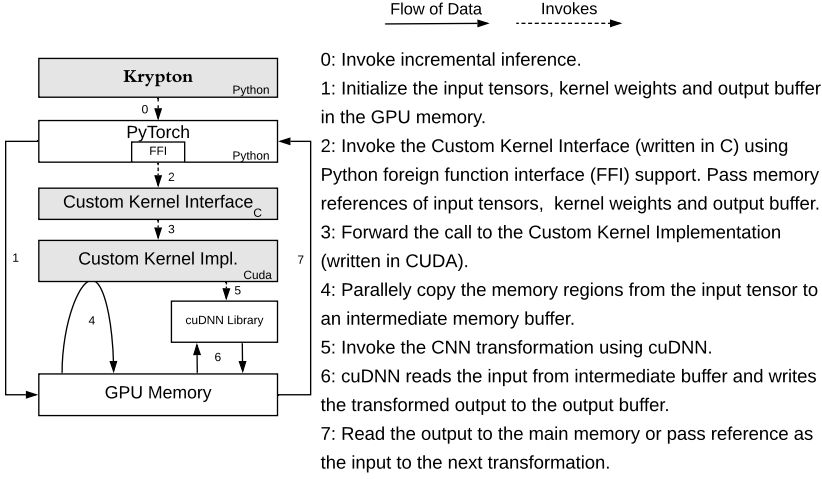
Flow of Data Invokes

Krypton
Python

0

PyTorch
FFI
Python

2

Custom Kernel Interface C

3

1

Custom Kernel Impl.
Cuda

7

5

4

cuDNN Library

6

GPU Memory

0: Invoke incremental inference.

1: Initialize the input tensors, kernel weights and output buffer in the GPU memory.

2: Invoke the Custom Kernel Interface (written in C) using Python foreign function interface (FFI) support. Pass memory references of input tensors, kernel weights and output buffer.

3: Forward the call to the Custom Kernel Implementation (written in CUDA).

4: Parallely copy the memory regions from the input tensor to an intermediate memory buffer.

5: Invoke the CNN transformation using cuDNN.

6: cuDNN reads the input from intermediate buffer and writes the transformed output to the output buffer.

7: Read the output to the main memory or pass reference as the input to the next transformation.